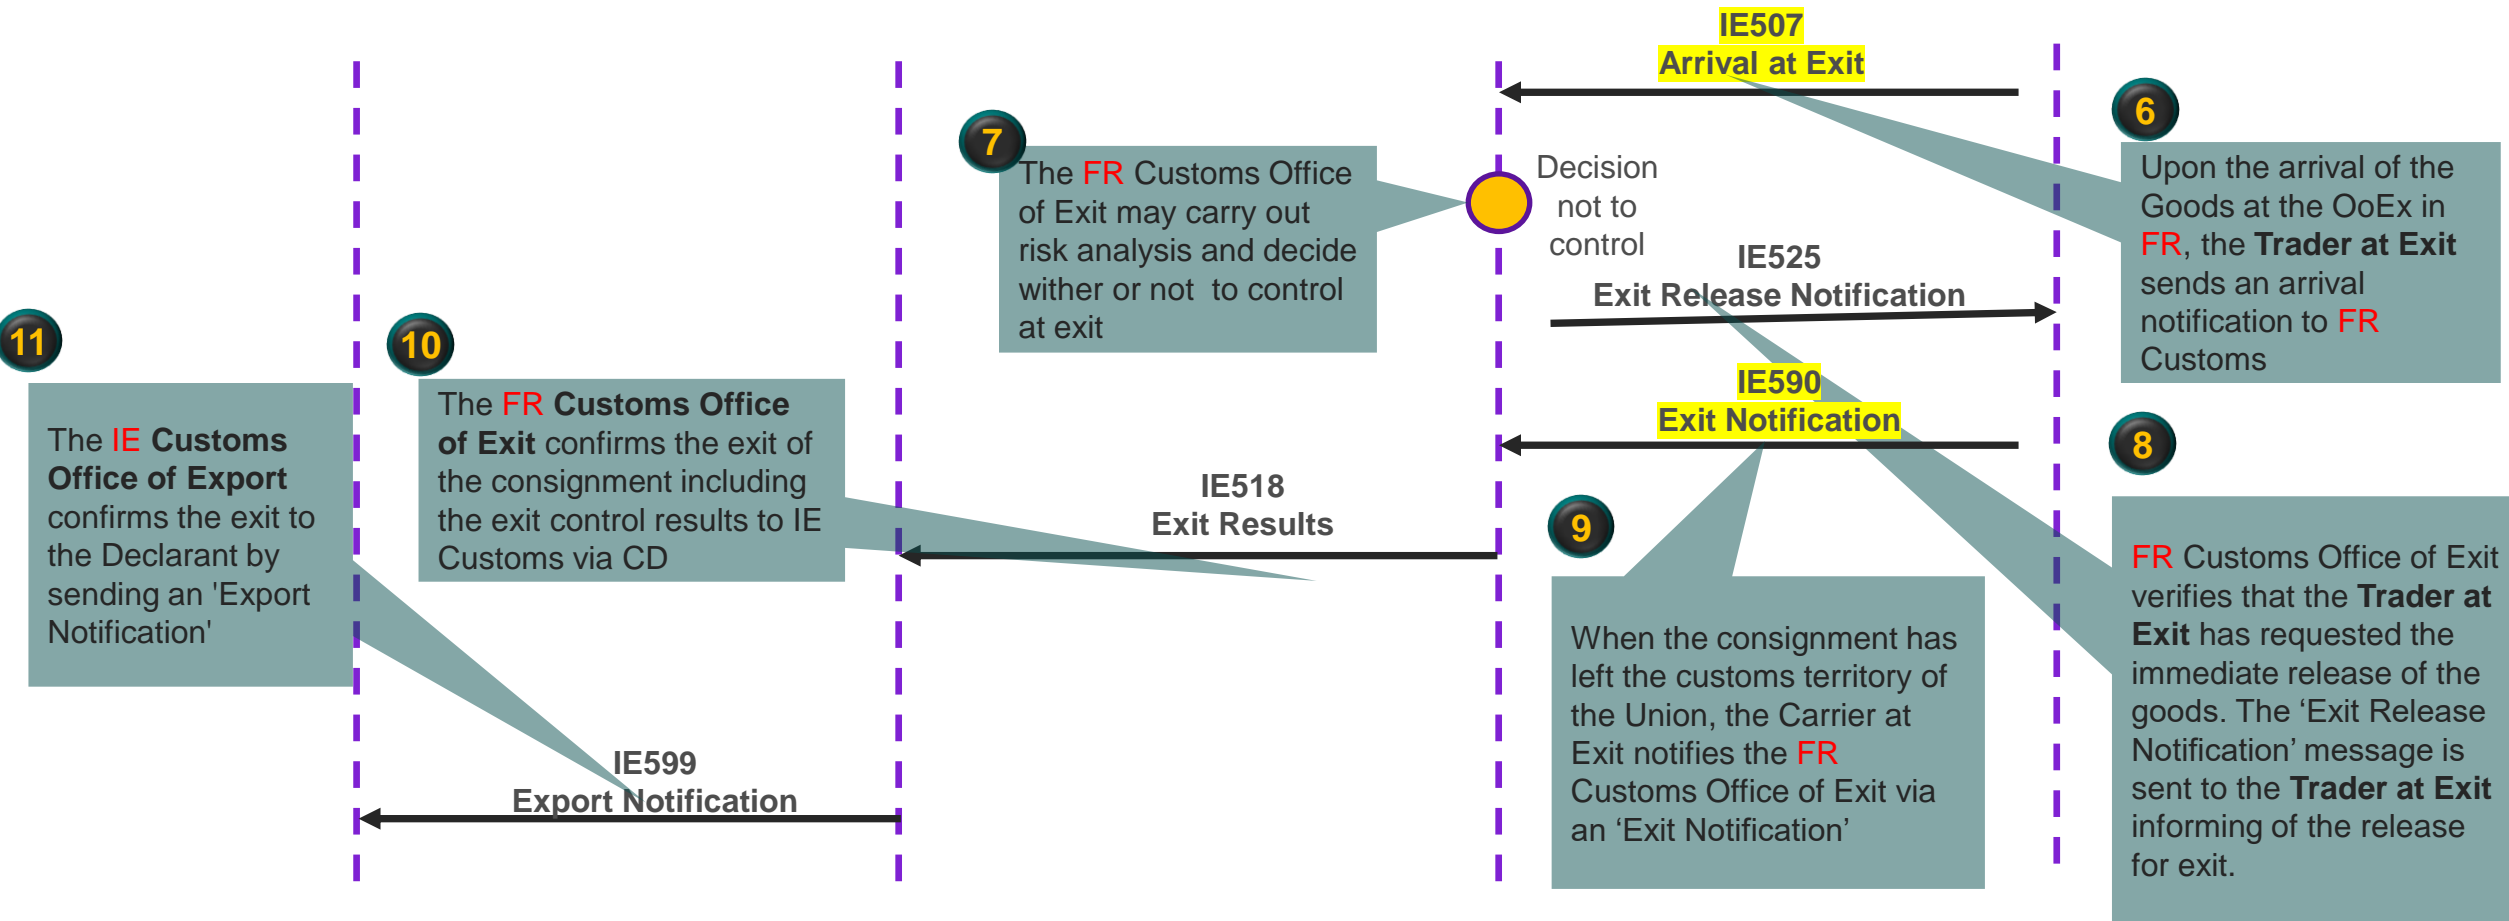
IE507
Arrival at Exit

6

Upon the arrival of the Goods at the OoEx in FR, the Trader at Exit sends an arrival notification to FR Customs

7

The FR Customs Office of Exit may carry out risk analysis and decide wither or not to control at exit

Decision not to control

IE525
Exit Release Notification

IE590
Exit Notification

8

FR Customs Office of Exit verifies that the Trader at Exit has requested the immediate release of the goods. The 'Exit Release Notification' message is sent to the Trader at Exit informing of the release for exit.

9

When the consignment has left the customs territory of the Union, the Carrier at Exit notifies the FR Customs Office of Exit via an 'Exit Notification'

IE518
Exit Results

10

The FR Customs Office of Exit confirms the exit of the consignment including the exit control results to IE Customs via CD

11

The IE Customs Office of Export confirms the exit to the Declarant by sending an 'Export Notification'

IE599
Export Notification